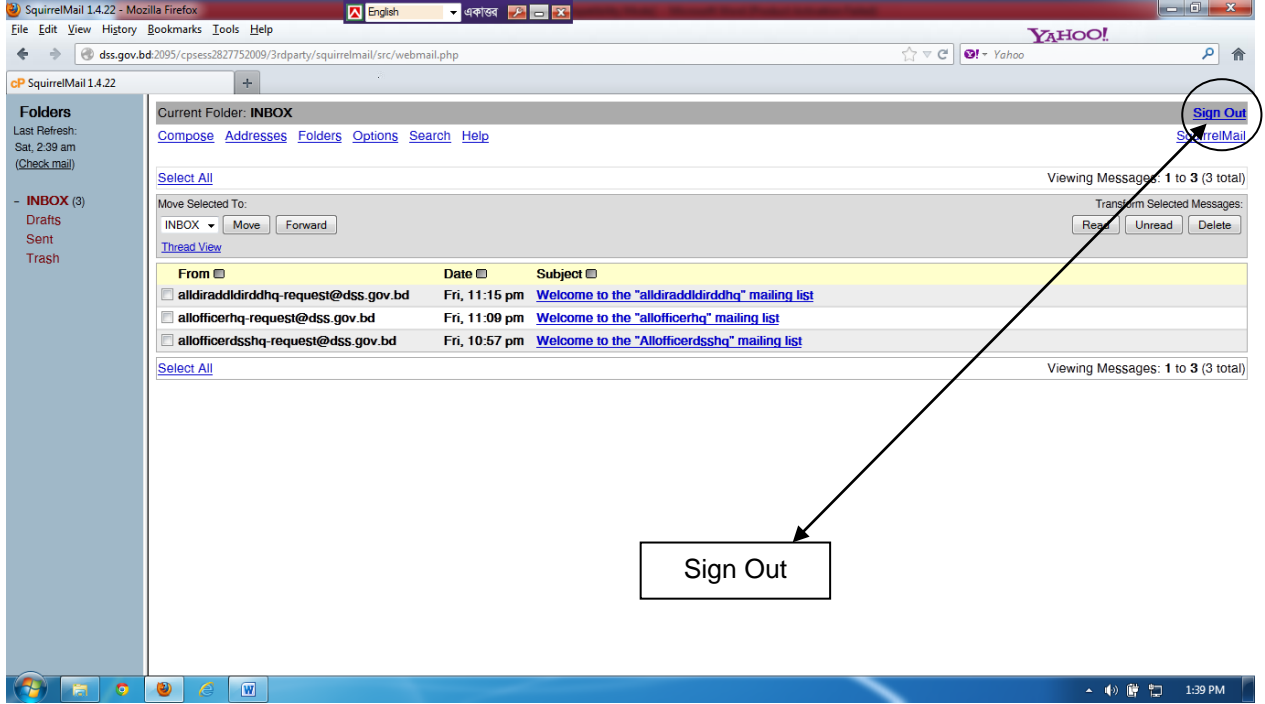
SquirrelMail 1.4.22 - Mozilla Firefox
English
একাত্তর

File Edit View History Bookmarks Tools Help
YAHOO!
dss.gov.bd:2095/cpsess2827752009/3rdparty/squirrelmail/src/webmail.php
Yahoo

SquirrelMail 1.4.22
+

Folders
Last Refresh:
Sat, 2:39 am
(Check mail)

- INBOX (3)
Drafts
Sent
Trash

Current Folder: INBOX
Sign Out
Compose Addresses Folders Options Search Help
SquirrelMail

Select All
Viewing Messages: 1 to 3 (3 total)

Move Selected To:
INBOX Move Forward
Thread View
Transform Selected Messages:
Read Unread Delete

| From | Date | Subject |
|---|---|---|
| alldiraddldirddhq-request@dss.gov.bd | Fri, 11:15 pm | Welcome to the "alldiraddldirddhq" mailing list |
| allofficerhq-request@dss.gov.bd | Fri, 11:09 pm | Welcome to the "allofficerhq" mailing list |
| allofficerdsshq-request@dss.gov.bd | Fri, 10:57 pm | Welcome to the "Allofficerdsshq" mailing list |

Select All
Viewing Messages: 1 to 3 (3 total)

Sign Out

1:39 PM